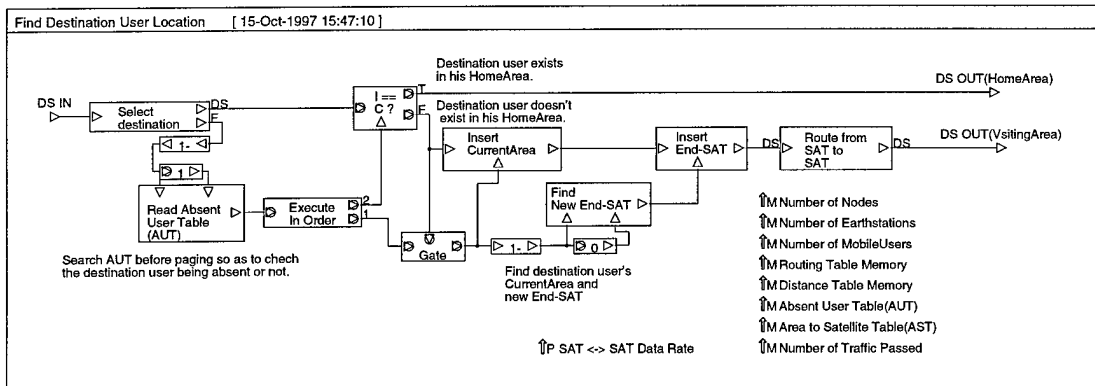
Find Destination User Location [ 15-Oct-1997 15:47:10 ]

DS IN

Select destination

DS

F

1-

1

Read Absent User Table (AUT)

Search AUT before paging so as to chech the destination user being absent or not.

Execute In Order

2

1

I == C ?

T

F

Destination user exists in his HomeArea.

DS OUT(HomeArea)

Destination user doesn't exist in his HomeArea.

Insert CurrentArea

Gate

1-

0

Find New End-SAT

Find destination user's CurrentArea and new End-SAT

Insert End-SAT

DS

Route from SAT to SAT

DS

DS OUT(VsitingArea)

M Number of Nodes

M Number of Earthstations

M Number of MobileUsers

M Routing Table Memory

M Distance Table Memory

M Absent User Table(AUT)

M Area to Satellite Table(AST)

M Number of Traffic Passed

P SAT <-> SAT Data Rate